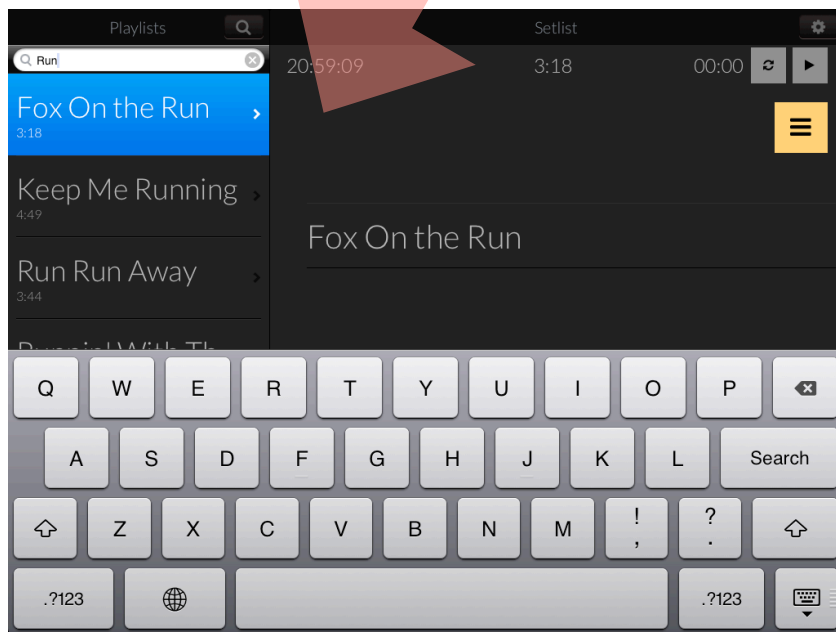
Playlists

Setlist

Run

20:59:09

3:18

00:00

Fox On the Run
3:18

Keep Me Running
4:49

Run Run Away
3:44

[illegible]

Fox On the Run

Q W E R T Y U I O P

A S D F G H J K L Search

Z X C V B N M ! , ? .

.?123 .?123